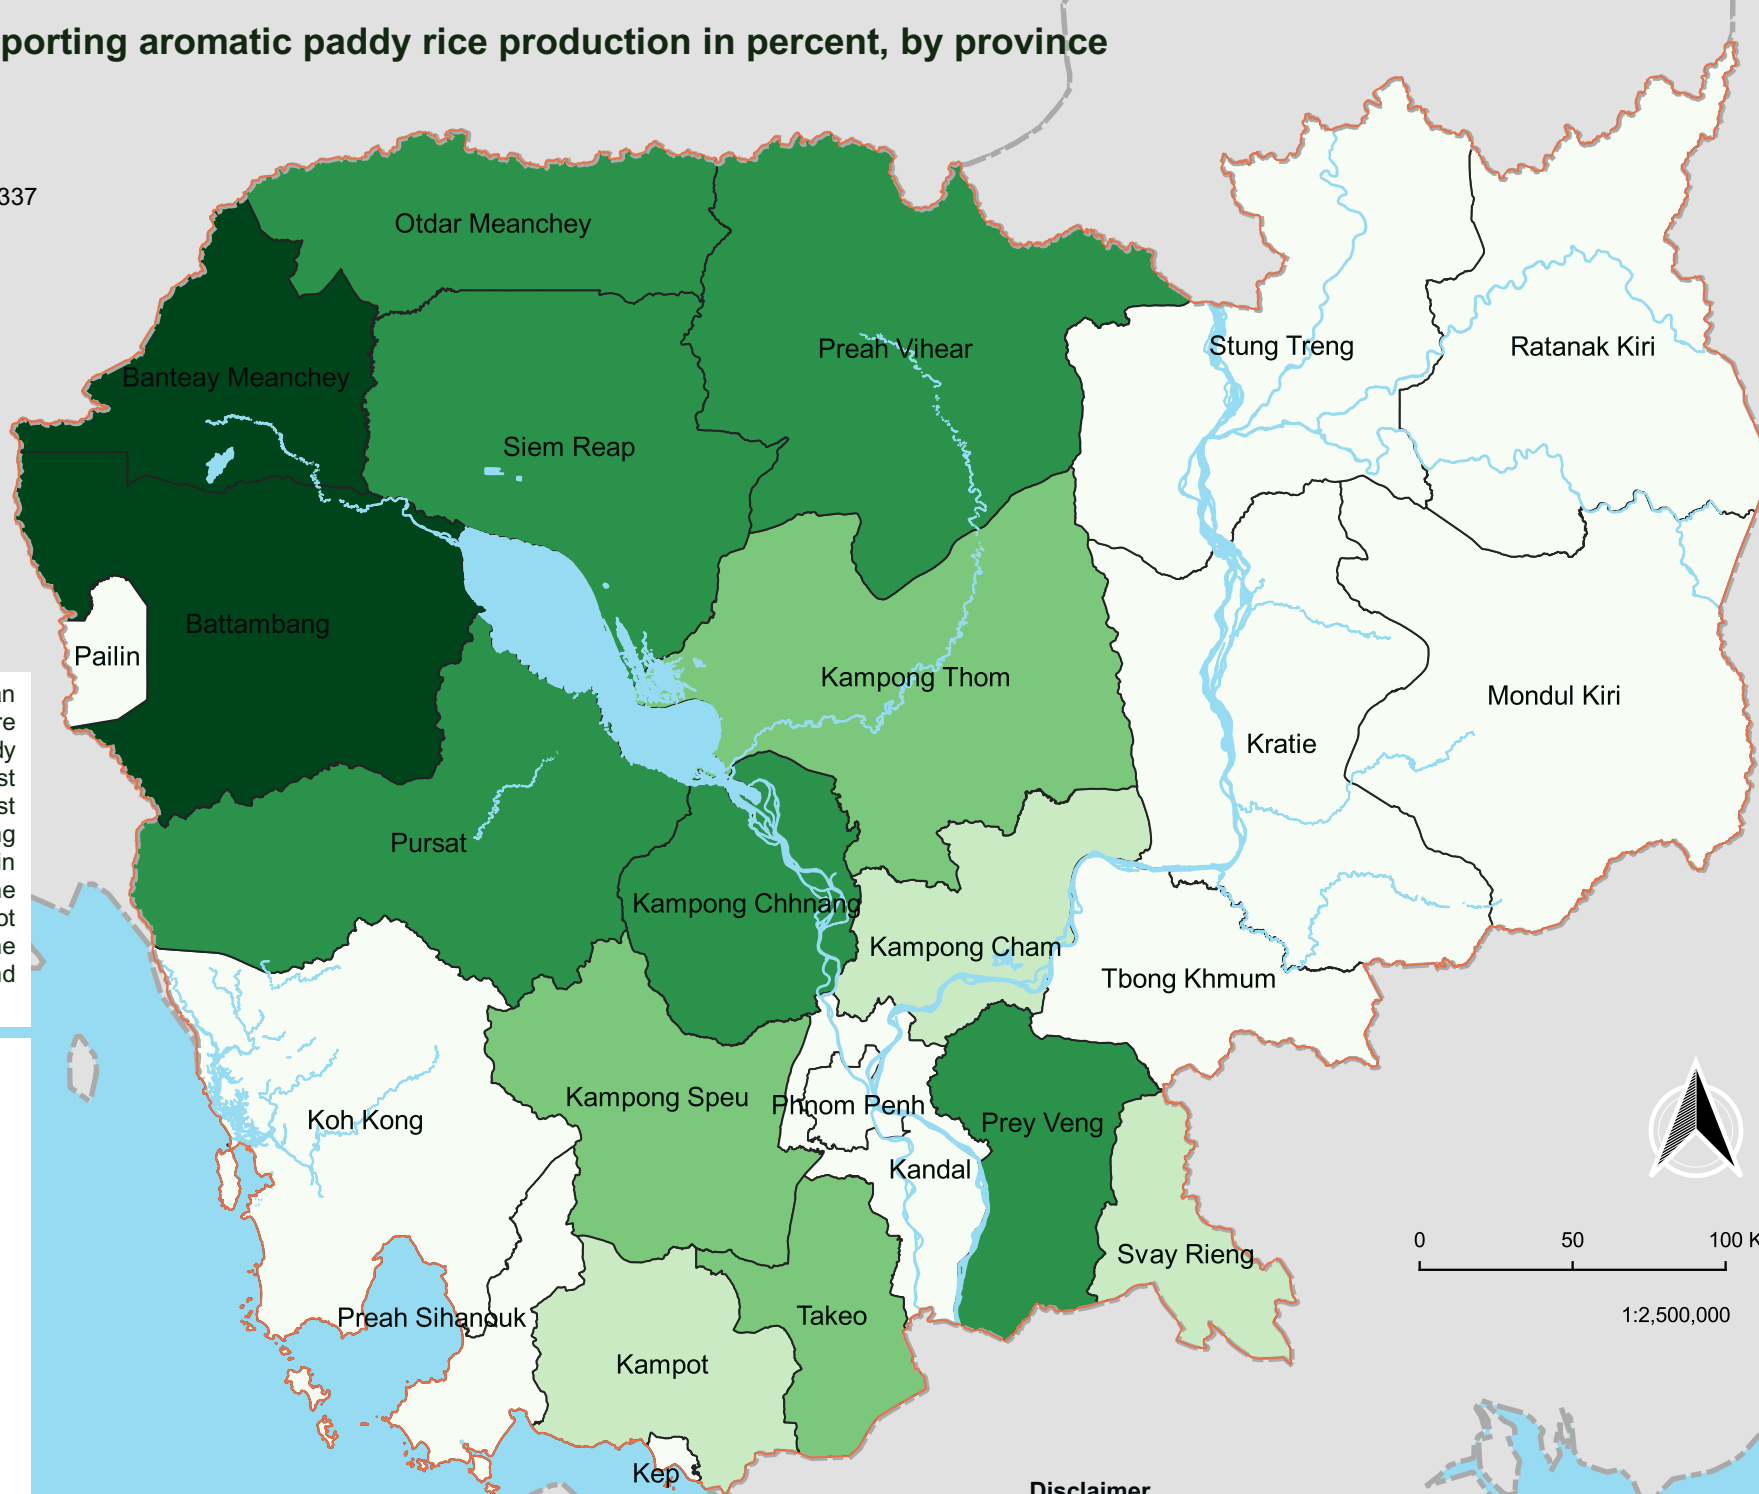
porting aromatic paddy rice production in percent, by province

337

n
re
dy
st
st
g
n
e
ot
e
d

Otdar Meanchey

Banteay Meanchey

Siem Reap

Preah Vihear

Stung Treng

Ratanak Kiri

Battambang

Pailin

Kampong Thom

Kratie

Mondul Kiri

Pursat

Kampong Chhnang

Kampong Cham

Tbong Khmum

Koh Kong

Kampong Speu

Phnom Penh

Prey Veng

Kandal

Svay Rieng

Preah Sihanouk

Takeo

Kampot

Kep

0 50 100 K

1:2,500,000

Disclaimer